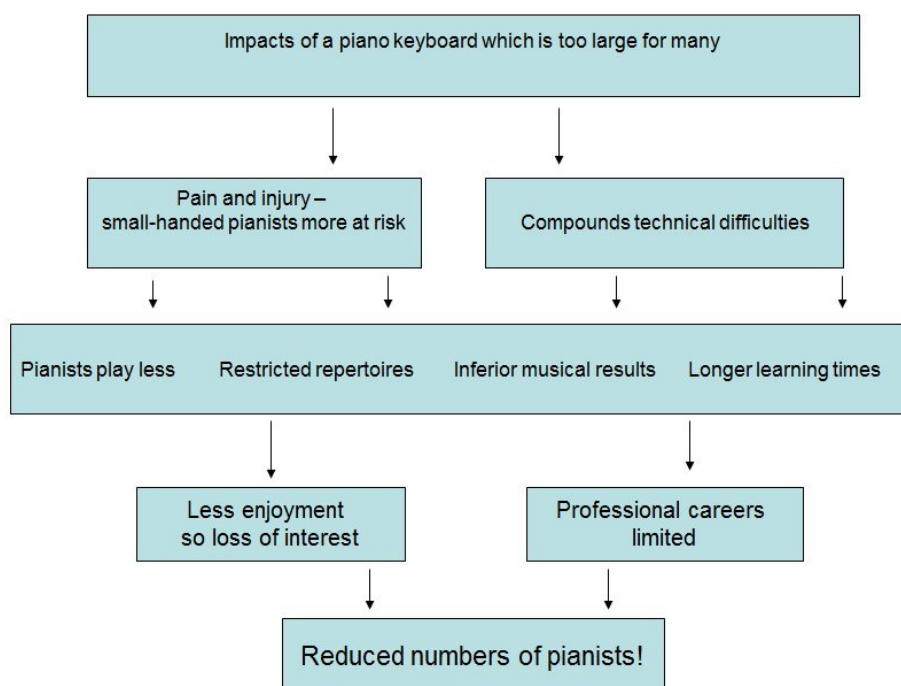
Impacts of a piano keyboard which is too large for many

Pain and injury – small-handed pianists more at risk

Compounds technical difficulties

Pianists play less

Restricted repertoires

Inferior musical results

Longer learning times

Less enjoyment so loss of interest

Professional careers limited

Reduced numbers of pianists!